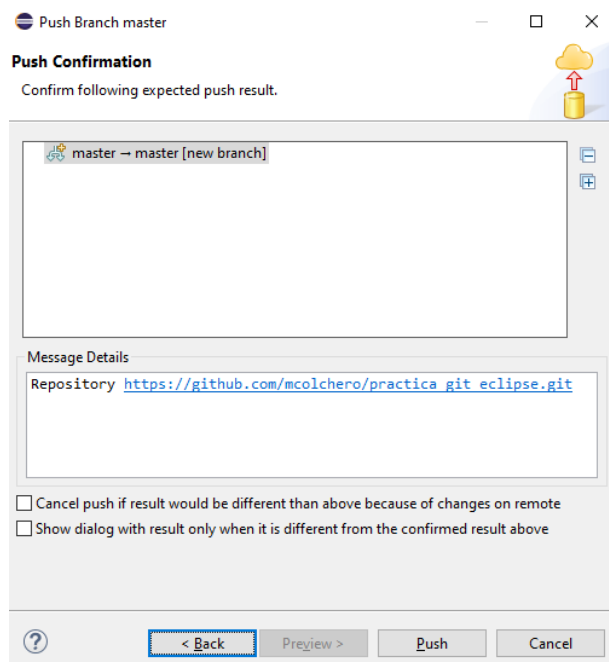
Push Branch master

Push Confirmation

Confirm following expected push result.

master → master [new branch]

Message Details

Repository https://github.com/mcolchero/practica_git_eclipse.git

Cancel push if result would be different than above because of changes on remote

Show dialog with result only when it is different from the confirmed result above

?

< Back

Preview >

Push

Cancel